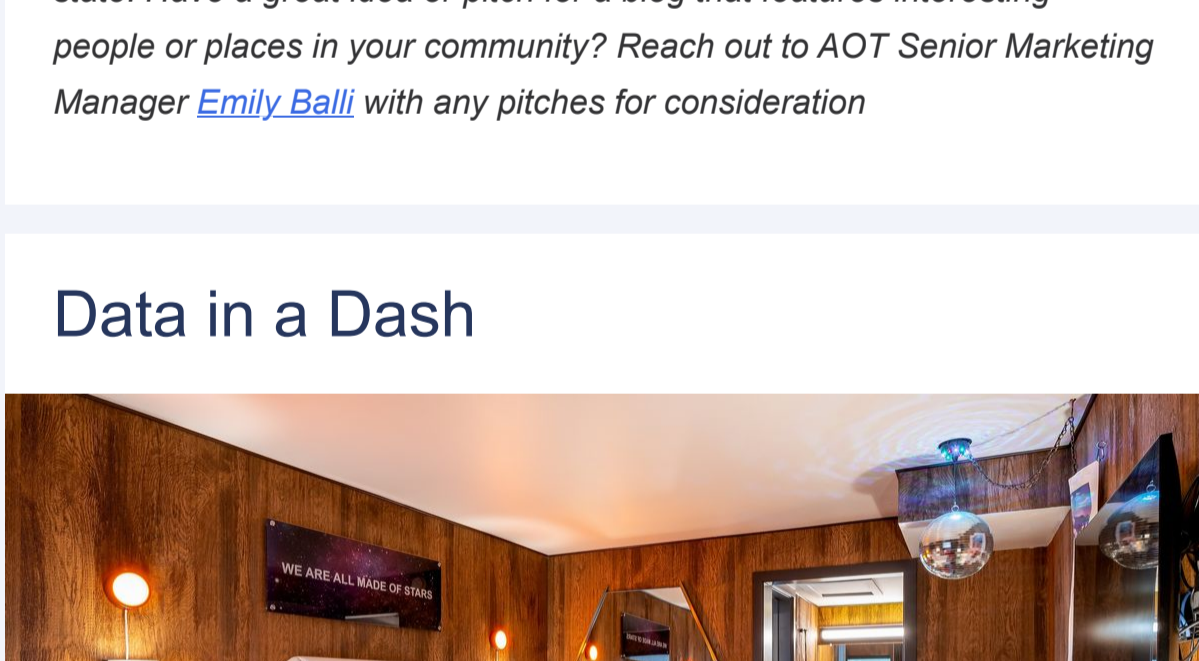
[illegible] Have a great idea or pitch for a blog that features interesting people or places in your community? Reach out to AOT Senior Marketing Manager Emily Balli with any pitches for consideration

Data in a Dash

WE ARE ALL MADE OF STARS